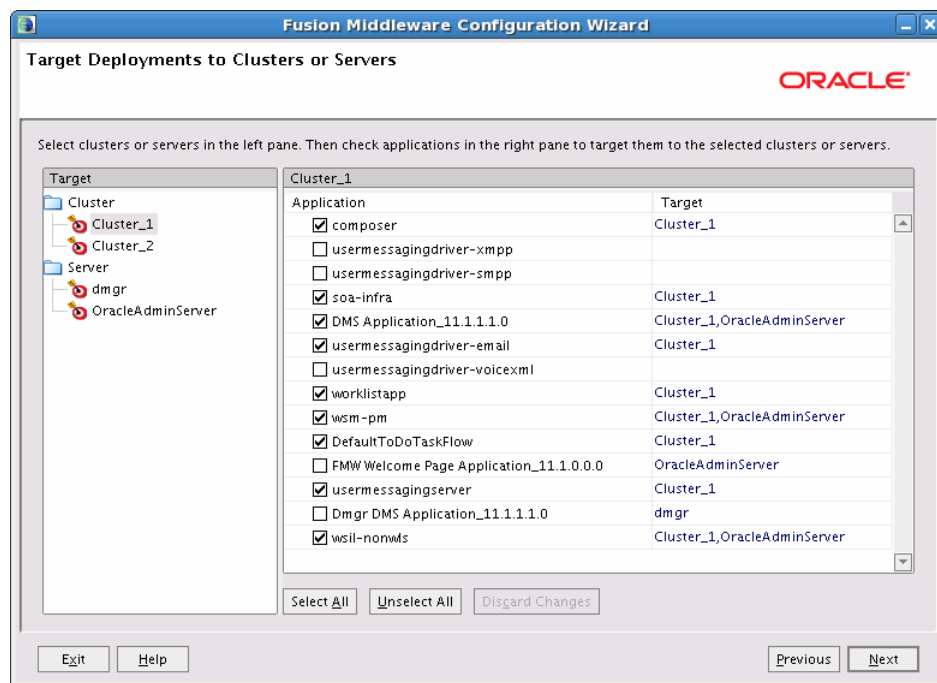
Fusion Middleware Configuration Wizard

Target Deployments to Clusters or Servers

ORACLE

Select clusters or servers in the left pane. Then check applications in the right pane to target them to the selected clusters or servers.

Target
Cluster
Cluster_1
Cluster_2
Server
dmgr
OracleAdminServer

Cluster_1

| Application | Target |
|---|---|
| composer | Cluster_1 |
| usermessagingdriver-xmpp | |
| usermessagingdriver-smpp | |
| soa-infra | Cluster_1 |
| DMS Application_11.1.1.1.0 | Cluster_1,OracleAdminServer |
| usermessagingdriver-email | Cluster_1 |
| usermessagingdriver-voicexml | |
| worklistapp | Cluster_1 |
| wsm-pm | Cluster_1,OracleAdminServer |
| DefaultToDoTaskFlow | Cluster_1 |
| FMW Welcome Page Application_11.1.0.0.0 | OracleAdminServer |
| usermessagingserver | Cluster_1 |
| Dmgr DMS Application_11.1.1.1.0 | dmgr |
| wsil-nonwls | Cluster_1,OracleAdminServer |

Select All | Unselect All | Discard Changes

Exit | Help | Previous | Next